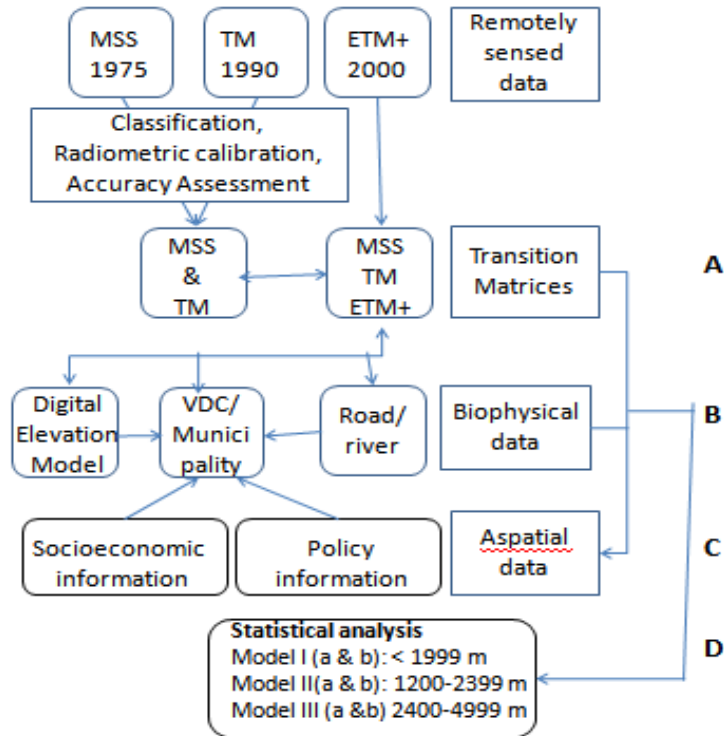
MSS 1975

TM 1990

ETM+ 2000

Remotely sensed data

Classification, Radiometric calibration, Accuracy Assessment

MSS & TM

MSS TM ETM+

Transition Matrices

A

Digital Elevation Model

VDC/ Municipality

Road/ river

Biophysical data

B

Socioeconomic information

Policy information

Aspatial data

C

Statistical analysis
Model I (a & b): < 1999 m
Model II(a & b): 1200-2399 m
Model III (a &b) 2400-4999 m

D